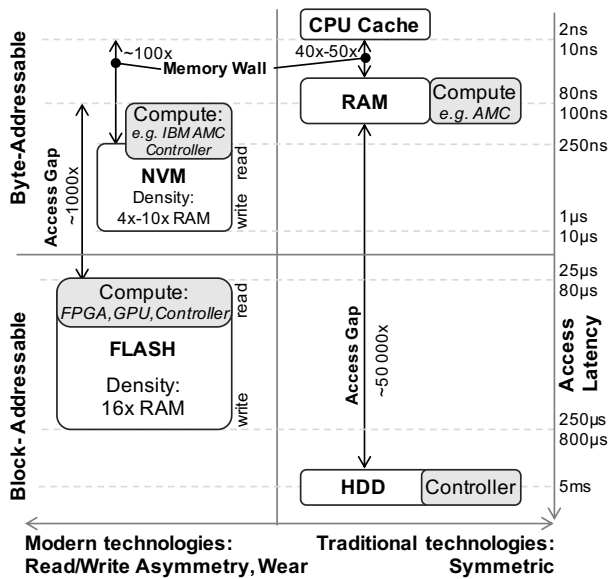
Byte-Addressable

~100x

Memory Wall

CPU Cache

40x-50x

RAM

Compute
e.g. AMC

Compute:
e.g. IBM AMC Controller

NVM
Density:
4x-10x RAM

read
write

Access Gap
~1000x

Block-Addressable

Compute:
FPGA, GPU, Controller

FLASH
Density:
16x RAM

read
write

Access Gap
~50 000x

HDD
Controller

2ns
10ns
80ns
100ns
250ns
1µs
10µs
25µs
80µs
250µs
800µs
5ms

Access Latency

Modern technologies:
Read/Write Asymmetry, Wear

Traditional technologies:
Symmetric